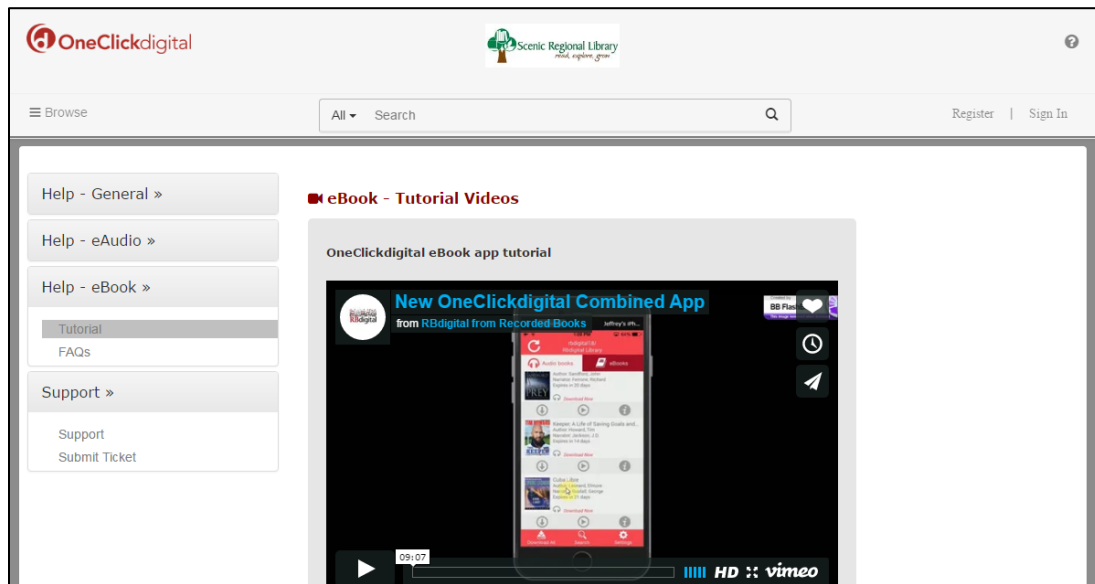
OneClickdigital

Scenic Regional Library
read, explore, grow

?

☰ Browse

All ▾ Search

Register | Sign In

Help - General »

Help - eAudio »

Help - eBook »

Tutorial

FAQs

Support »

Support

Submit Ticket

eBook - Tutorial Videos

OneClickdigital eBook app tutorial

New OneClickdigital Combined App

from RBdigital from Recorded Books

RBdigital

Audio books

eBooks

Keeper, A Life of Saving Goals and...

Cuba Libre

Download Now

BB Flas

09:07

HD vimeo